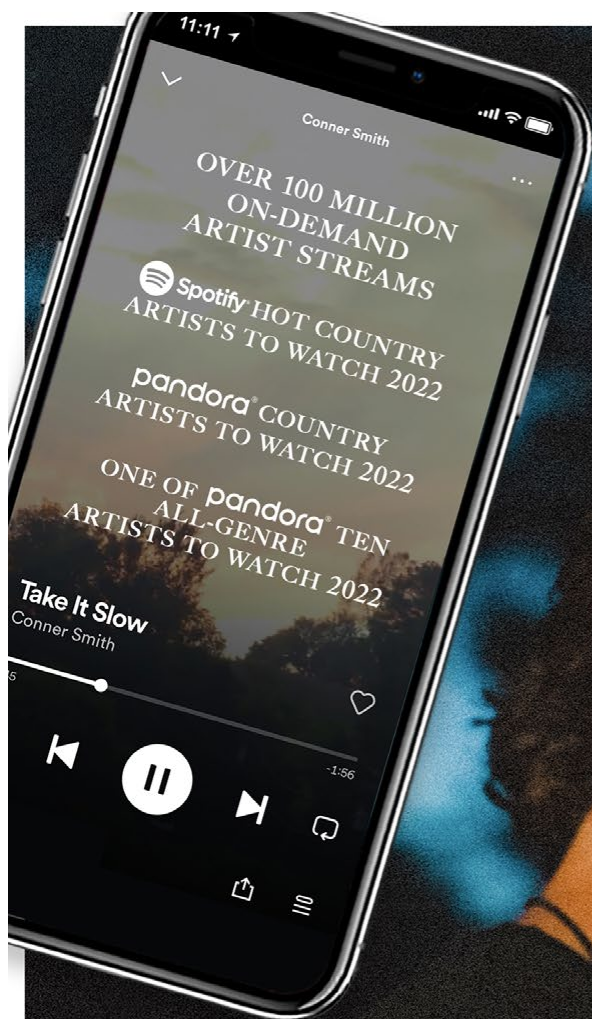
11:11

Conner Smith

OVER 100 MILLION ON-DEMAND ARTIST STREAMS

Spotify HOT COUNTRY ARTISTS TO WATCH 2022

pandora COUNTRY ARTISTS TO WATCH 2022

ONE OF pandora TEN ALL-GENRE ARTISTS TO WATCH 2022

Take It Slow
Conner Smith

-1:56